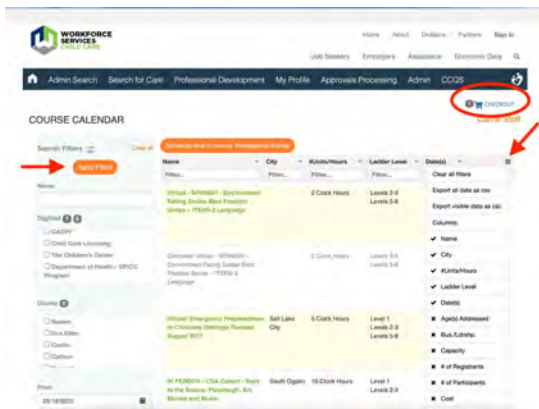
WORKFORCE SERVICES CHILD CARE

Home About Dividers Partners Sign In

Job Seekers Employers Assistance Economic Data

Admin Search Search for Care Professional Development My Profile Approvals Processing Admin CCQS

0 CHECKOUT

COURSE CALENDAR

Search Filters Clear all

Apply Filters

Name

Digital

Child Care University

The Children's Center

Department of Health

County

Beaver

Box Elder

Cache

Carbon

From

05/18/2022

| Name | City | #Units/Hours | Ladder Level | Date(s) |
|---|---|---|---|---|
| Filter... | Filter... | Filter... | Filter... | |
| Virtual - SPANISH - Environment Rating Scales Best Practice Series - ITERS-3 Language | | 2 Clock Hours | Levels 2-3 Levels 5-6 | |
| Computer Virtual - SPANISH - Environment Rating Scales Best Practice Series - ITERS-3 Language | | 2 Clock Hours | Levels 2-3 Levels 5-6 | |
| Virtual: Emergency Preparedness in Childcare Settings Revised August 2017 | Salt Lake City | 5 Clock Hours | Level 1 Levels 2-3 Levels 5-6 | |
| IN PERSON / CDA Cohort - Sept to the Basics: Playdough, Art, Blocks and Books | South Ogden | 10 Clock Hours | Level 1 Levels 2-3 | |

Clear all filters

Export all data as csv

Export visible data as csv

Columns:

Name

City

#Units/Hours

Ladder Level

Date(s)

Age(s) Addressed

Bus./Ldrshp.

Capacity

# of Registrants

# of Participants

Cost